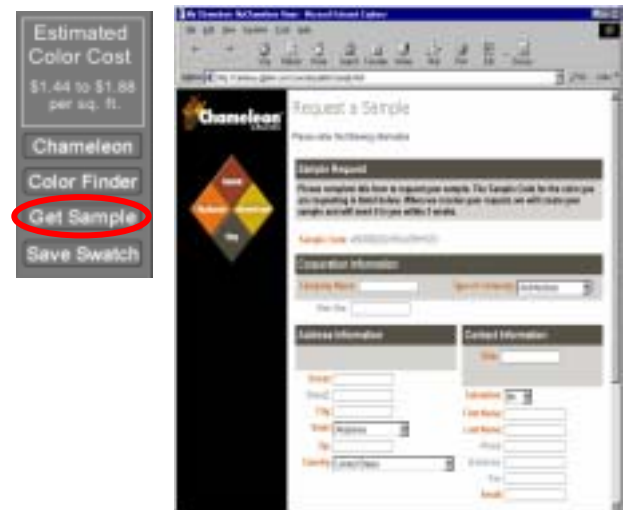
Estimated Color Cost

$1.44 to $1.88 per sq. ft.

Chameleon

Color Finder

Get Sample

Save Swatch

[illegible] - Microsoft Internet Explorer

Chameleon

Request a Sample

Please enter the following information

Sample Request

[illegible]

Sample Code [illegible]

Corporation Information

Company Name

Specific Industry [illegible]

Web Site

Address Information

Contact Information

Title

Street

Street2

City

State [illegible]

Zip

Country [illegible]

Salutation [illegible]

First Name

Last Name

Phone

Extension

Fax

Email